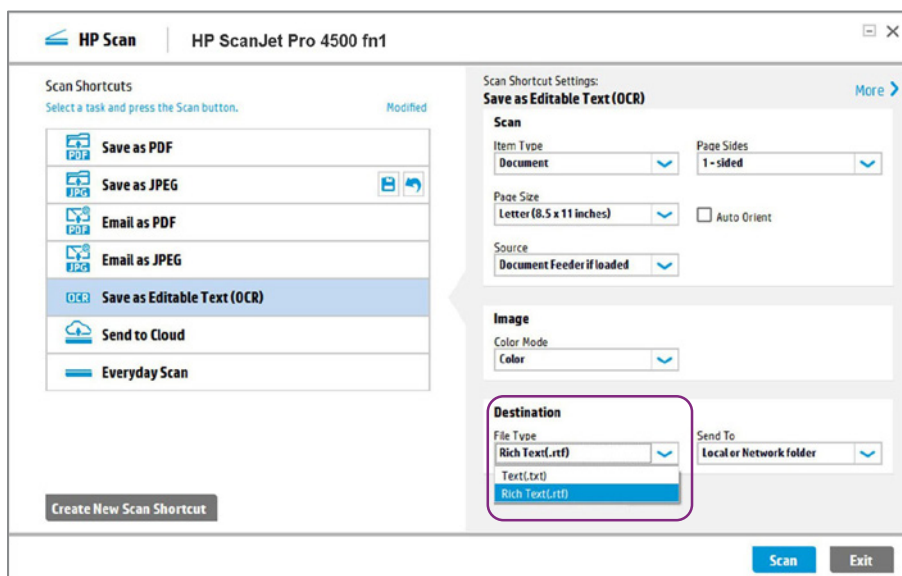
HP Scan | HP ScanJet Pro 4500 fn1

Scan Shortcuts
Select a task and press the Scan button. Modified

Save as PDF
Save as JPEG
Email as PDF
Email as JPEG
Save as Editable Text (OCR)
Send to Cloud
Everyday Scan

Create New Scan Shortcut

Scan Shortcut Settings:
Save as Editable Text (OCR)
More

Scan
Item Type
Document
Page Sides
1 - sided
Page Size
Letter (8.5 x 11 inches)
Auto Orient
Source
Document Feeder if loaded

Image
Color Mode
Color

Destination
File Type
Rich Text(.rtf)
Text(.txt)
Rich Text(.rtf)
Send To
Local or Network folder

Scan
Exit